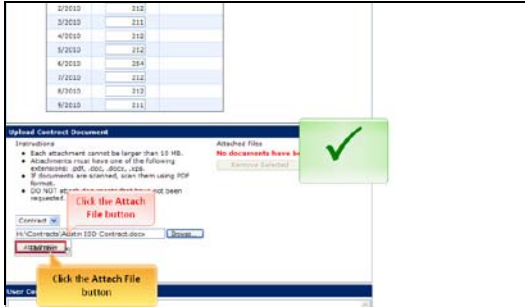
| 2/2010 | 212 |
|---|---|
| 3/2010 | 211 |
| 4/2010 | 212 |
| 5/2010 | 212 |
| 6/2010 | 254 |
| 7/2010 | 212 |
| 8/2010 | 213 |
| 9/2010 | 211 |

Upload Contract Document

Instructions

- Each attachment cannot be larger than 10 MB.
- Attachments must have one of the following extensions: .pdf, .doc, .docx, .xps.
- If documents are scanned, scan them using PDF format.
- DO NOT attach documents that have not been requested.

Attached Files

No documents have be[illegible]

Remove Selected

Contract

Click the Attach File button

H:\Contracts\Austin ISD Contract.docx

Browse...

Attach File

Click the Attach File button

User Co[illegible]